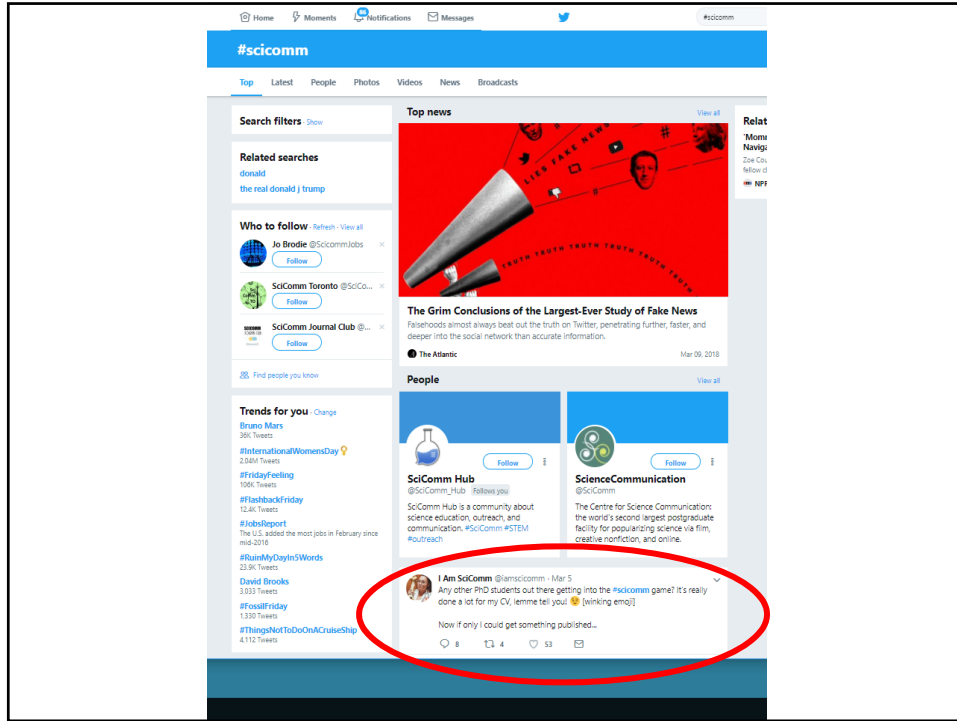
Home Moments Notifications Messages #scicomm

#scicomm

Top Latest People Photos Videos News Broadcasts

Search filters · Show

Related searches
donald
the real donald j trump

Who to follow · Refresh · View all
Jo Brodie @SciCommJobs
Follow
SciComm Toronto @SciCo...
Follow
SciComm Journal Club @...
Follow
Find people you know

Trends for you · Change
Bruno Mars
36K Tweets
#InternationalWomensDay
2.04M Tweets
#FridayFeeling
106K Tweets
#FlashbackFriday
12.4K Tweets
#JobsReport
The U.S. added the most jobs in February since mid-2016
#RuinMyDayIn5Words
23.9K Tweets
David Brooks
3,033 Tweets
#FossilFriday
1,330 Tweets
#ThingsNotToDoOnACruiseShip
4,112 Tweets

Top news
View all

LIES FAKE NEWS
TRUTH TRUTH TRUTH TRUTH TRUTH TRUTH TRUTH

The Grim Conclusions of the Largest-Ever Study of Fake News
Falsehoods almost always beat out the truth on Twitter, penetrating further, faster, and deeper into the social network than accurate information.
The Atlantic
Mar 09, 2018

People
View all

Follow
SciComm Hub
@SciComm_Hub Follows you
SciComm Hub is a community about science education, outreach, and communication. #SciComm #STEM #outreach

Follow
ScienceCommunication
@SciComm
The Centre for Science Communication: the world's second largest postgraduate facility for popularizing science via film, creative nonfiction, and online.

I Am SciComm @Iamscicomm · Mar 5
Any other PhD students out there getting into the #scicomm game? It's really done a lot for my CV, lemme tell you! 😉 [winking emoji]

Now if only I could get something published...
8 4 53

Relat
"Momm
Naviga
Zoe Co
fellow d
NPR